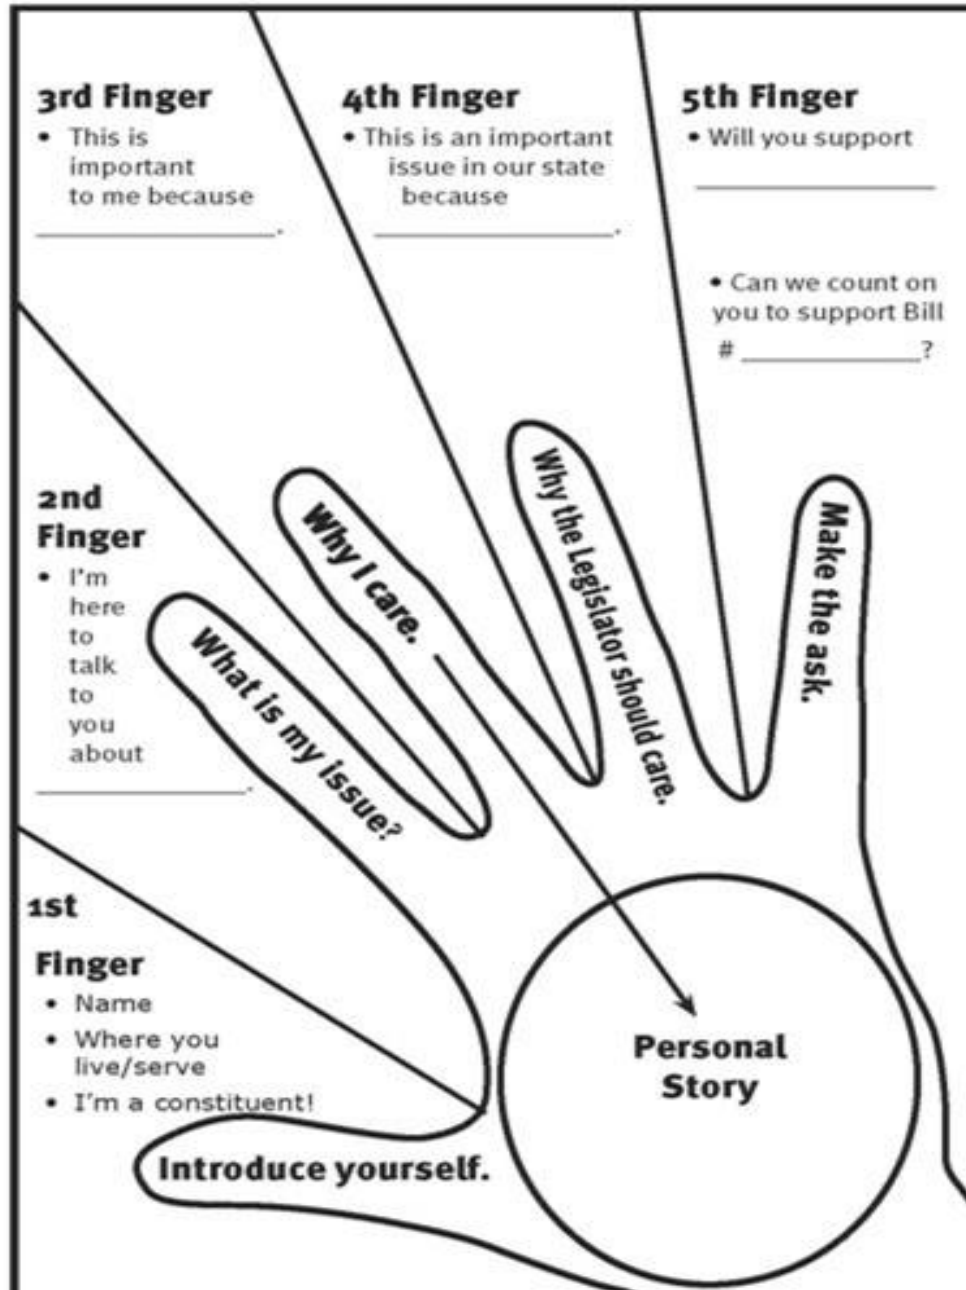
3rd Finger
• This is important to me because ________________.

4th Finger
• This is an important issue in our state because ________________.

5th Finger
• Will you support ________________

• Can we count on you to support Bill # ____________?

2nd Finger
• I'm here to talk to you about ____________.

1st Finger
• Name
• Where you live/serve
• I'm a constituent!

Introduce yourself.

What is my issue?

Why I care.

Why the Legislator should care.

Make the ask.

Personal Story